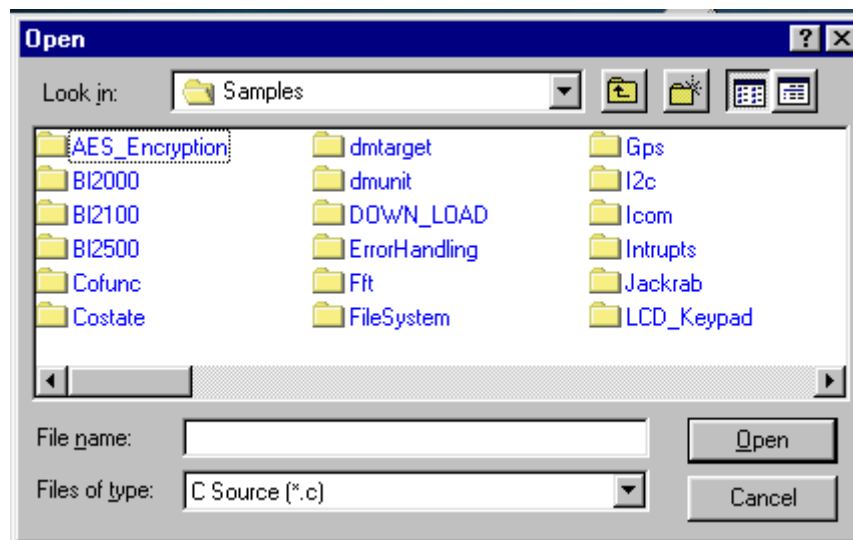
Open

?

X

Look in:

Samples

AES_Encryption
BI2000
BI2100
BI2500
Cofunc
Costate

dmtarget
dmunit
DOWN_LOAD
ErrorHandling
Fft
FileSystem

Gps
I2c
Icom
Intrupts
Jackrab
LCD_Keypad

File name:

Files of type:

C Source (*.c)

Open

Cancel